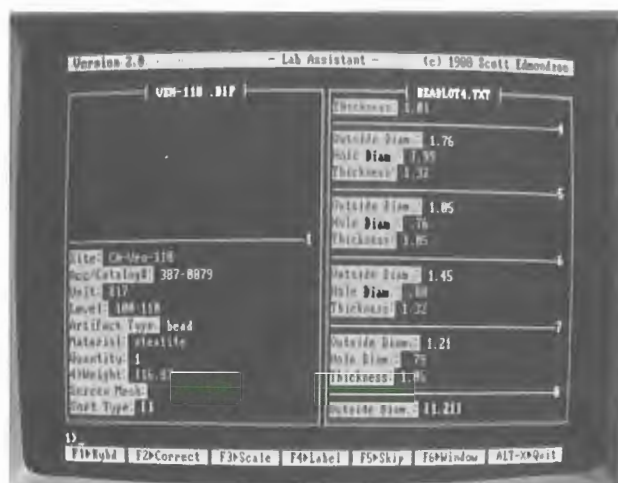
Version 2.0 - Lab Assistant - (c) 1988 Scott Edmondson

VEN-118 .DIF

Site: CA-Ven-118
Acc/Catalog#: 387-8879
Unit: 117
Level: 100-110
Artifact Type: bead
Material: steatite
Quantity: 1
Weight: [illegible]
Screen Mesh:
Shot Type: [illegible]

BEADLOT4.TXT

Thickness: 1.01
4
Outside Diam: 1.76
Hole Diam: 1.59
Thickness: 1.32
5
Outside Diam: 1.05
Hole Diam: .76
Thickness: 1.05
6
Outside Diam: 1.45
Hole Diam: .80
Thickness: 1.32
7
Outside Diam: 1.21
Hole Diam: .75
Thickness: 1.05
8
Outside Diam: [1.21]

1)_
F1▶Kybd F2▶Correct F3▶Scale F4▶Label F5▶Skip F6▶Window ALT-X▶Quit